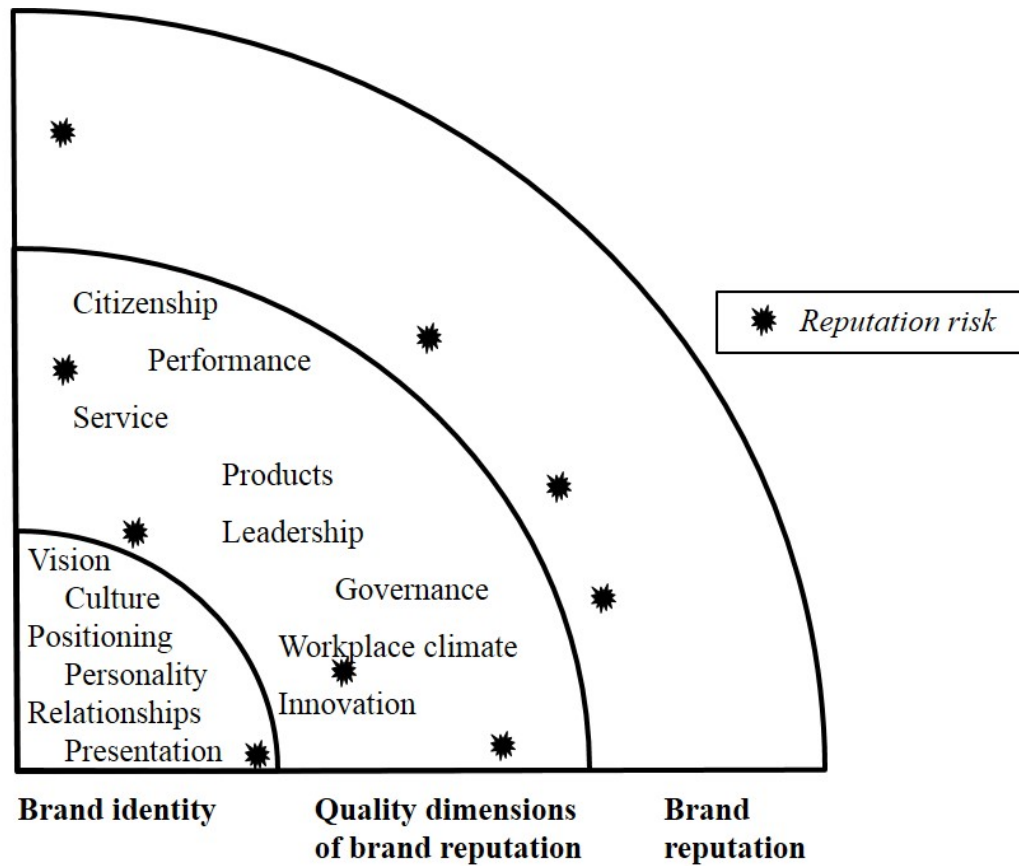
Citizenship
Performance
Service
Products
Leadership
Governance
Workplace climate
Innovation

Vision
Culture
Positioning
Personality
Relationships
Presentation

Reputation risk

Brand identity

Quality dimensions of brand reputation

Brand reputation